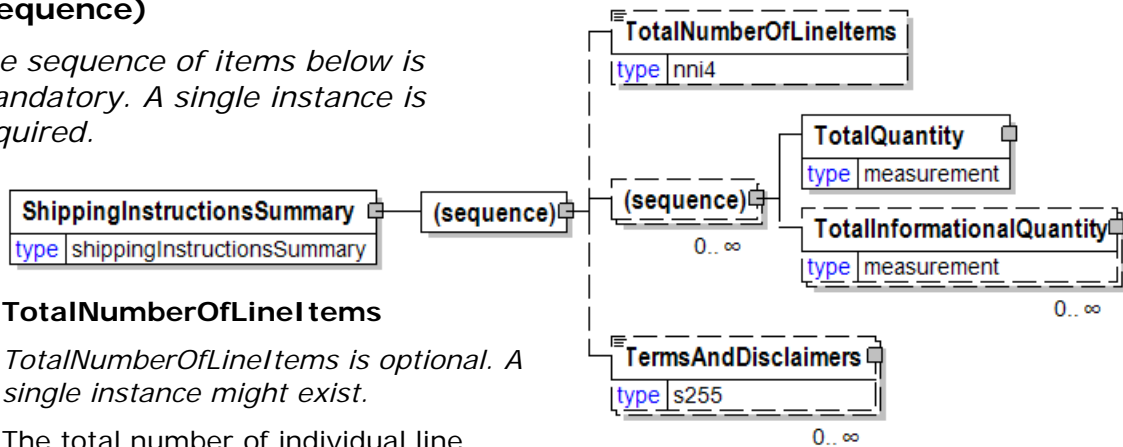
equence)

e sequence of items below is andatory. A single instance is quired.

ShippingInstructionsSummary
type shippingInstructionsSummary

(sequence)

TotalNumberOfLineItems
type nni4

(sequence)
0.. ∞

TotalQuantity
type measurement

TotalInformationalQuantity
type measurement
0.. ∞

TermsAndDisclaimers
type s255
0.. ∞

TotalNumberOfLineItems

TotalNumberOfLineItems is optional. A single instance might exist.

The total number of individual line